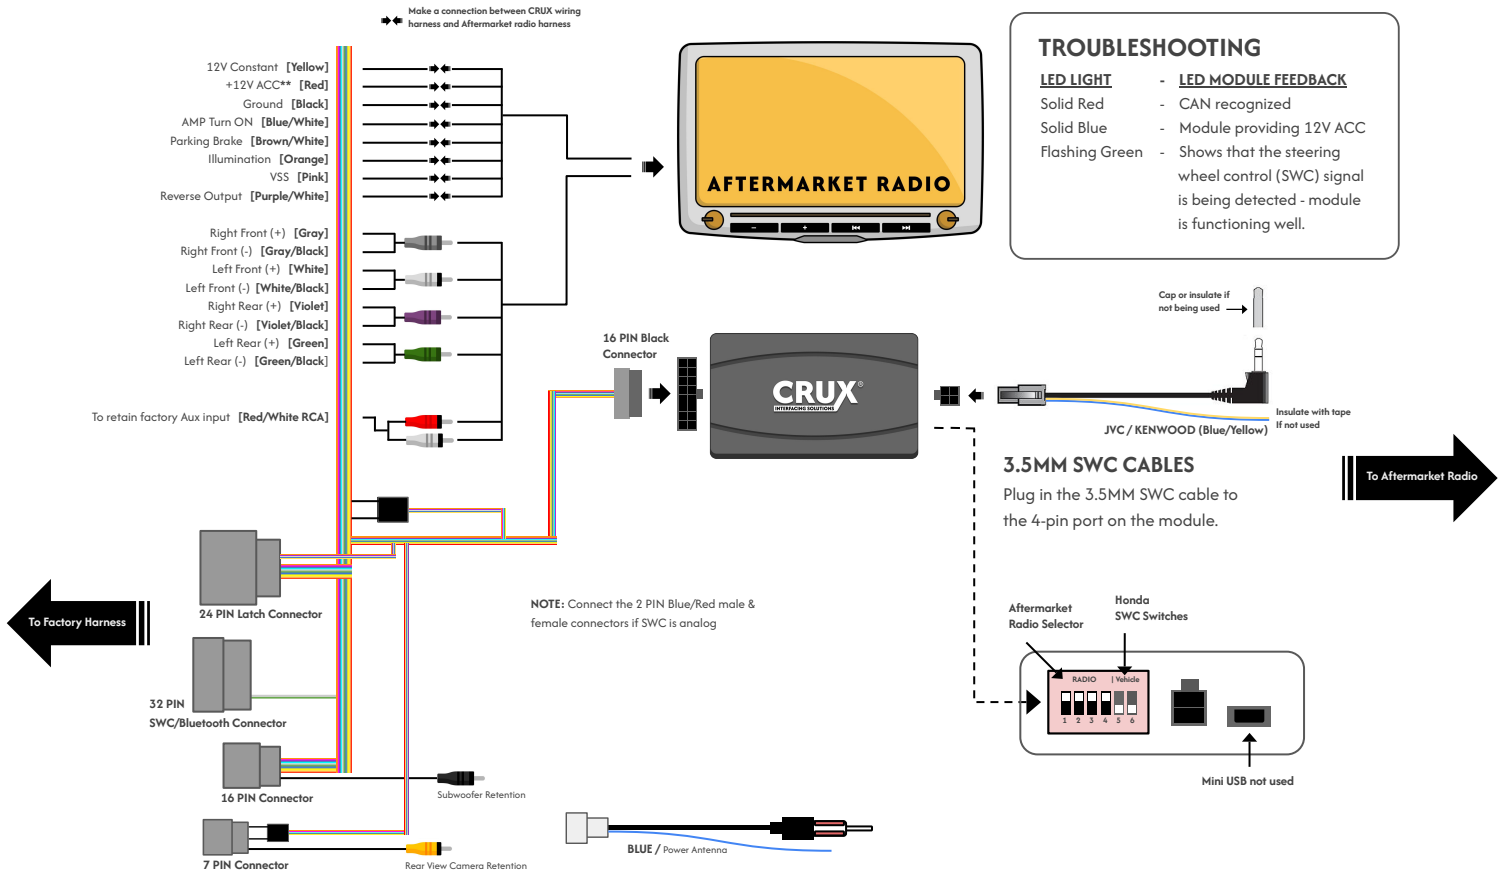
Make a connection between CRUX wiring harness and Aftermarket radio harness

12V Constant [Yellow]
+12V ACC** [Red]
Ground [Black]
AMP Turn ON [Blue/White]
Parking Brake [Brown/White]
Illumination [Orange]
VSS [Pink]
Reverse Output [Purple/White]

Right Front (+) [Gray]
Right Front (-) [Gray/Black]
Left Front (+) [White]
Left Front (-) [White/Black]
Right Rear (+) [Violet]
Right Rear (-) [Violet/Black]
Left Rear (+) [Green]
Left Rear (-) [Green/Black]

To retain factory Aux input [Red/White RCA]

AFTERMARKET RADIO

TROUBLESHOOTING
LED LIGHT - LED MODULE FEEDBACK
Solid Red - CAN recognized
Solid Blue - Module providing 12V ACC
Flashing Green - Shows that the steering wheel control (SWC) signal is being detected - module is functioning well.

Cap or insulate if not being used

16 PIN Black Connector

CRUX
INTERFACING SOLUTIONS

Insulate with tape If not used

JVC / KENWOOD (Blue/Yellow)

3.5MM SWC CABLES
Plug in the 3.5MM SWC cable to the 4-pin port on the module.

To Aftermarket Radio

To Factory Harness

24 PIN Latch Connector

32 PIN SWC/Bluetooth Connector

NOTE: Connect the 2 PIN Blue/Red male & female connectors if SWC is analog

Aftermarket Radio Selector

Honda SWC Switches

RADIO | Vehicle
1 2 3 4 5 6

Mini USB not used

16 PIN Connector

Subwoofer Retention

7 PIN Connector

Rear View Camera Retention

BLUE / Power Antenna